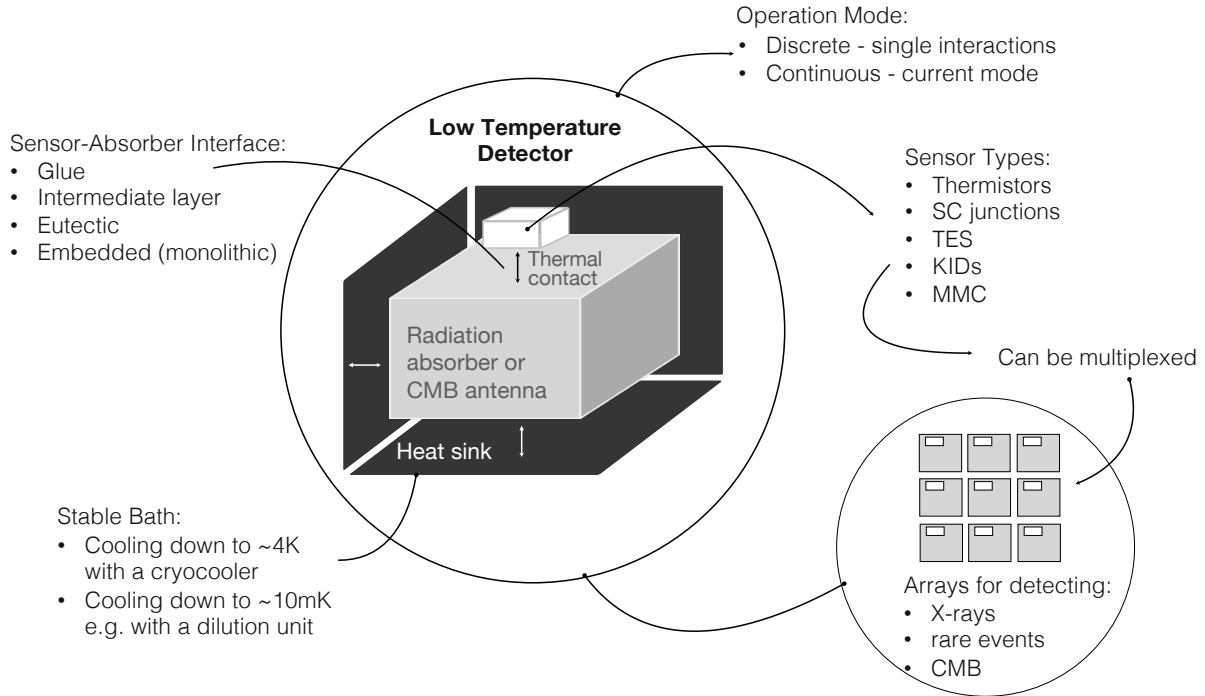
Operation Mode:
• Discrete - single interactions
• Continuous - current mode

Sensor-Absorber Interface:
• Glue
• Intermediate layer
• Eutectic
• Embedded (monolithic)

Low Temperature Detector

Sensor Types:
• Thermistors
• SC junctions
• TES
• KIDs
• MMC

Thermal contact

Radiation absorber or CMB antenna

Can be multiplexed

Heat sink

Stable Bath:
• Cooling down to ~4K with a cryocooler
• Cooling down to ~10mK e.g. with a dilution unit

Arrays for detecting:
• X-rays
• rare events
• CMB